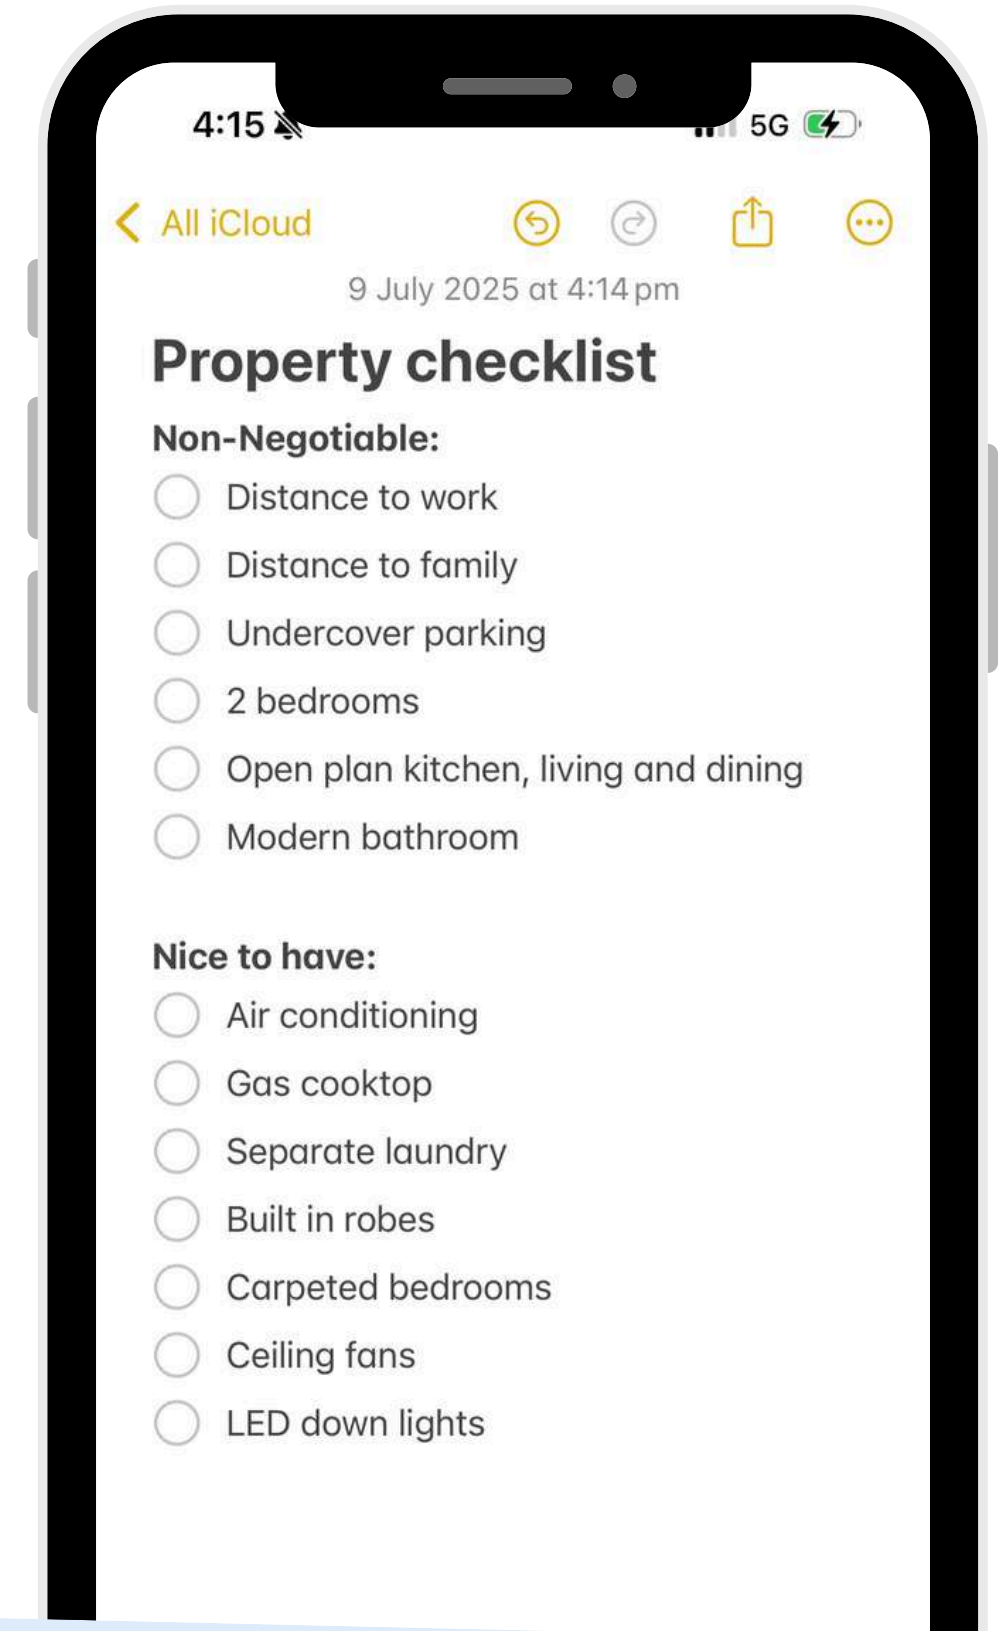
4:15

5G

All iCloud

9 July 2025 at 4:14 pm

Property checklist

Non-Negotiable:

Distance to work

Distance to family

Undercover parking

2 bedrooms

Open plan kitchen, living and dining

Modern bathroom

Nice to have:

Air conditioning

Gas cooktop

Separate laundry

Built in robes

Carpeted bedrooms

Ceiling fans

LED down lights